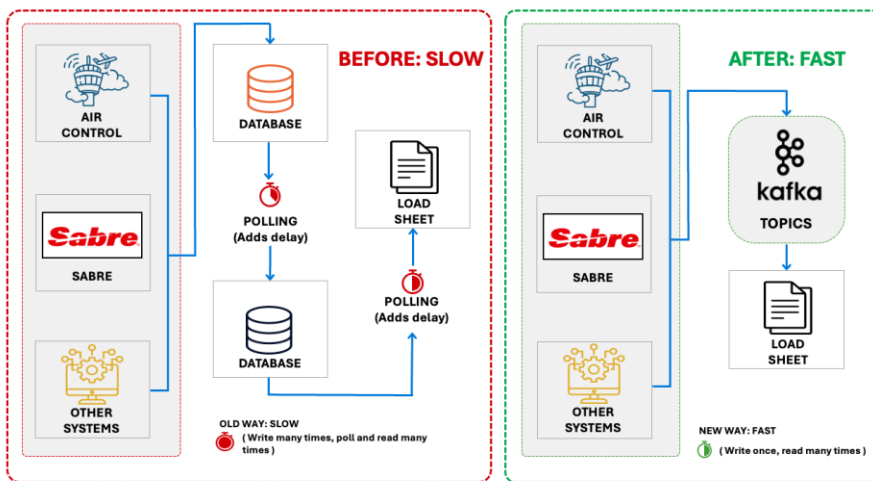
BEFORE: SLOW

AIR CONTROL

Sabre

SABRE

OTHER SYSTEMS

DATABASE

POLLING (Adds delay)

DATABASE

LOAD SHEET

POLLING (Adds delay)

OLD WAY: SLOW
( Write many times, poll and read many times )

AFTER: FAST

AIR CONTROL

Sabre

SABRE

OTHER SYSTEMS

kafka

TOPICS

LOAD SHEET

NEW WAY: FAST
( Write once, read many times )